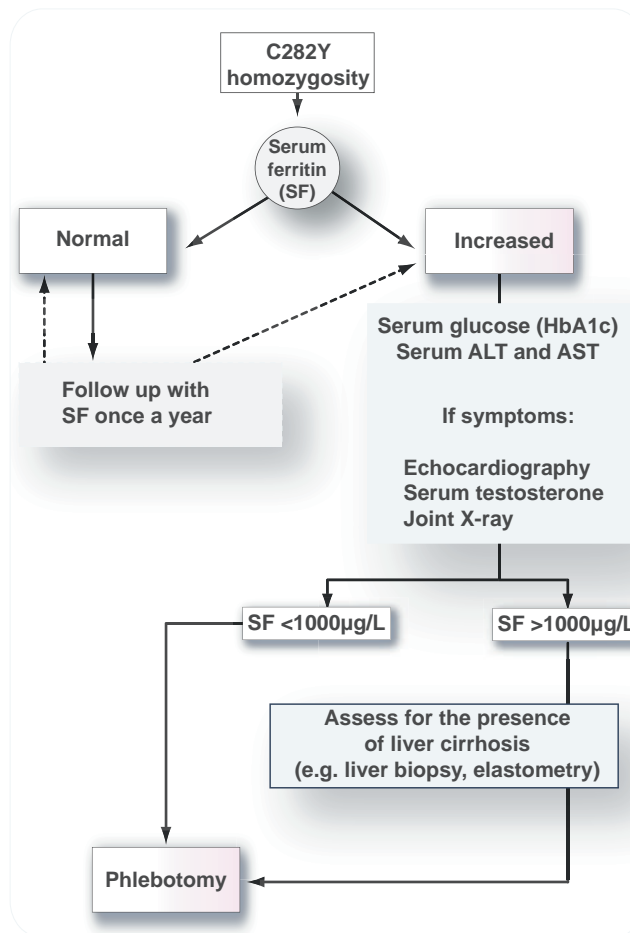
C282Y homozygosity

Serum ferritin (SF)

Normal

Increased

Follow up with SF once a year

Serum glucose (HbA1c)
Serum ALT and AST

If symptoms:

Echocardiography
Serum testosterone
Joint X-ray

SF <1000µg/L

SF >1000µg/L

Assess for the presence of liver cirrhosis (e.g. liver biopsy, elastometry)

Phlebotomy